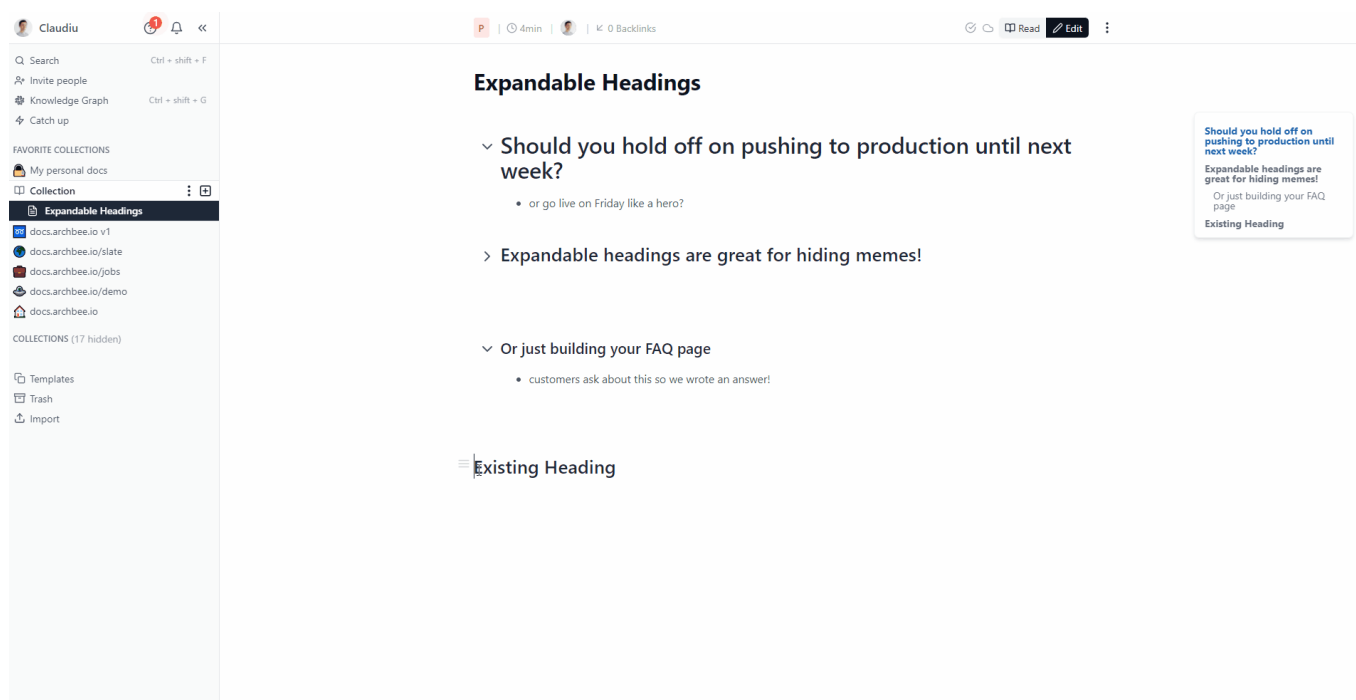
Claudiu 1

Search Ctrl + shift + F
Invite people
Knowledge Graph Ctrl + shift + G
Catch up

FAVORITE COLLECTIONS
My personal docs
Collection
Expandable Headings
docs.archbee.io v1
docs.archbee.io/slate
docs.archbee.io/jobs
docs.archbee.io/demo
docs.archbee.io

COLLECTIONS (17 hidden)

Templates
Trash
Import

P | 4min | | 0 Backlinks

Read Edit

Expandable Headings

Should you hold off on pushing to production until next week?

- or go live on Friday like a hero?

Expandable headings are great for hiding memes!

Or just building your FAQ page

- customers ask about this so we wrote an answer!

Existing Heading

Should you hold off on pushing to production until next week?
Expandable headings are great for hiding memes!
Or just building your FAQ page
Existing Heading